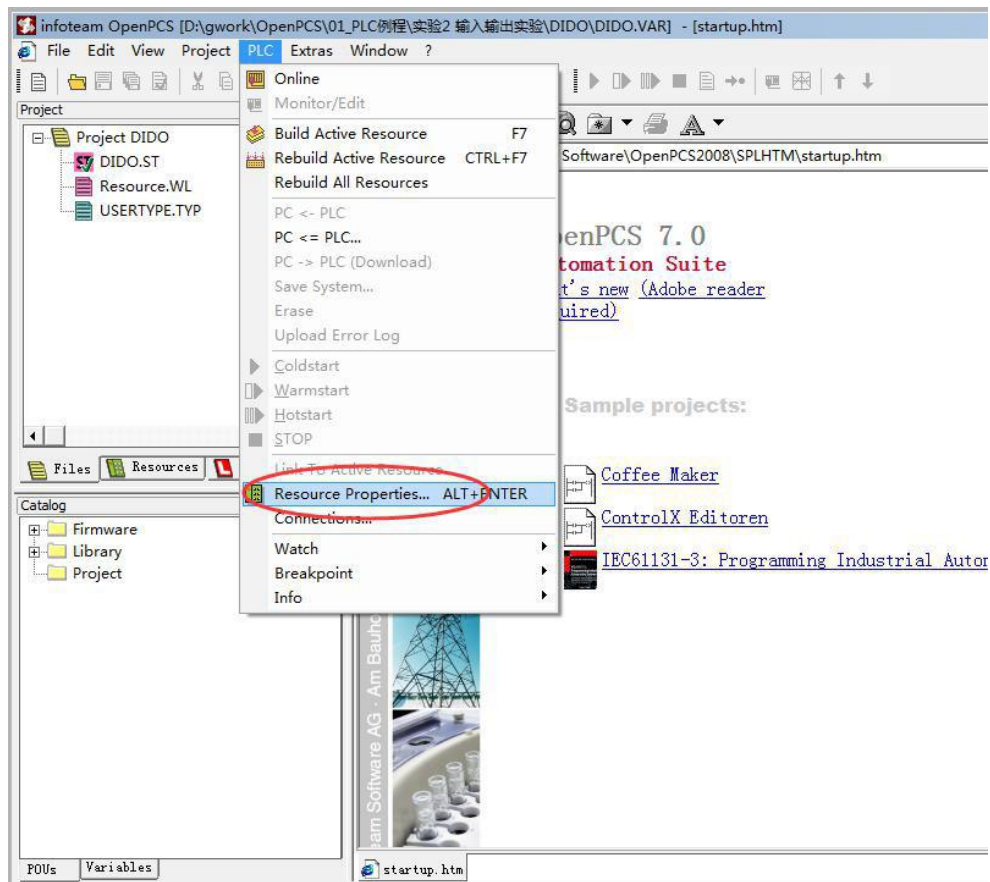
infoteam OpenPCS [D:\gwork\OpenPCS\01_PLC例程\实验2 输入输出实验\DIDO\DIDO.VAR] - [startup.htm]

File Edit View Project PLC Extras Window ?

Project

Project DIDO
DIDO.ST
Resource.WL
USERTYPE.TYP

Files Resources

Catalog
Firmware
Library
Project

POUs Variables

Online
Monitor/Edit
Build Active Resource F7
Rebuild Active Resource CTRL+F7
Rebuild All Resources
PC <- PLC
PC <= PLC...
PC -> PLC (Download)
Save System...
Erase
Upload Error Log
Coldstart
Warmstart
Hotstart
STOP
Link To Active Resource
Resource Properties... ALT+ENTER
Connections...
Watch
Breakpoint
Info

Software\OpenPCS2008\SPLHTM\startup.htm

enPCS 7.0
tomation Suite
t's new (Adobe reader
uired)

Sample projects:

Coffee Maker
ControlX Editoren
IEC61131-3: Programming Industrial Autor

eam Software AG · Am Bauhc

startup.htm